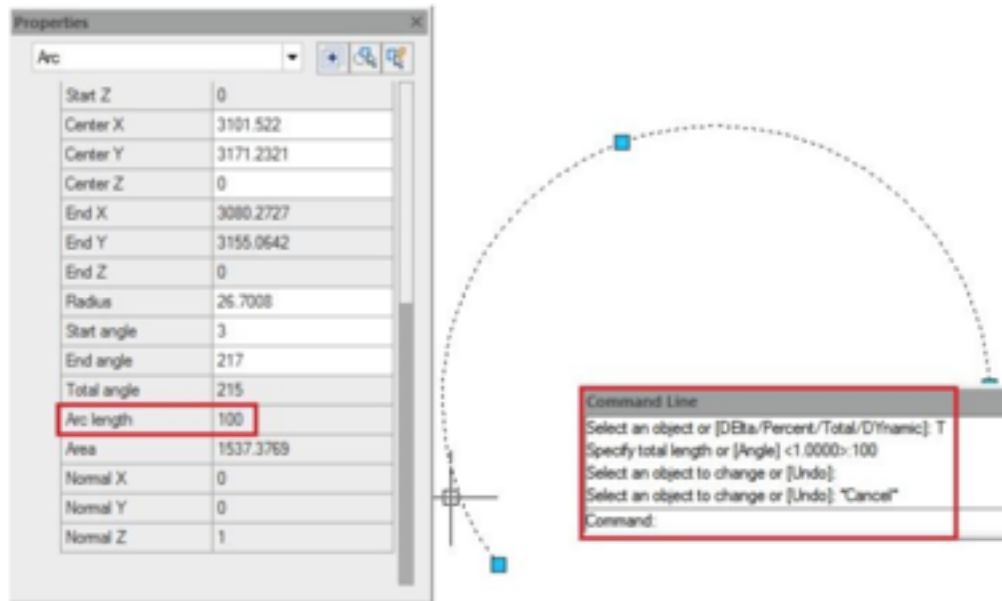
Properties

Arc

| Start Z | 0 |
|---|---|
| Center X | 3101.522 |
| Center Y | 3171.2321 |
| Center Z | 0 |
| End X | 3080.2727 |
| End Y | 3155.0642 |
| End Z | 0 |
| Radius | 26.7008 |
| Start angle | 3 |
| End angle | 217 |
| Total angle | 215 |
| Arc length | 100 |
| Area | 1537.3769 |
| Normal X | 0 |
| Normal Y | 0 |
| Normal Z | 1 |

Command Line
Select an object or [DElta/Percent/Total/DYnamic]: T
Specify total length or [Angle] <1.0000>:100
Select an object to change or [Undo]:
Select an object to change or [Undo]: *Cancel*
Command: